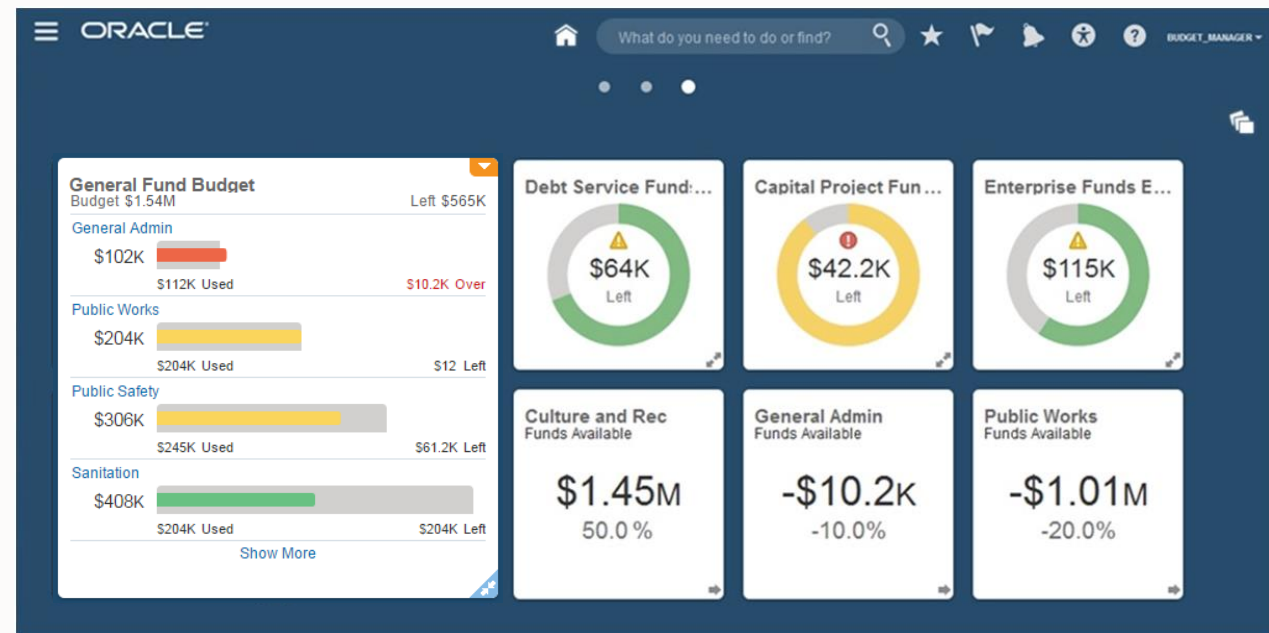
ORACLE

What do you need to do or find?

BUDGET_MANAGER

General Fund Budget
Budget $1.54M
Left $565K

General Admin
$102K
$112K Used
$10.2K Over

Public Works
$204K
$204K Used
$12 Left

Public Safety
$306K
$245K Used
$61.2K Left

Sanitation
$408K
$204K Used
$204K Left

Show More

Debt Service Fund:...
$64K
Left

Capital Project Fun...
$42.2K
Left

Enterprise Funds E...
$115K
Left

Culture and Rec
Funds Available
$1.45M
50.0 %

General Admin
Funds Available
-$10.2K
-10.0%

Public Works
Funds Available
-$1.01M
-20.0%